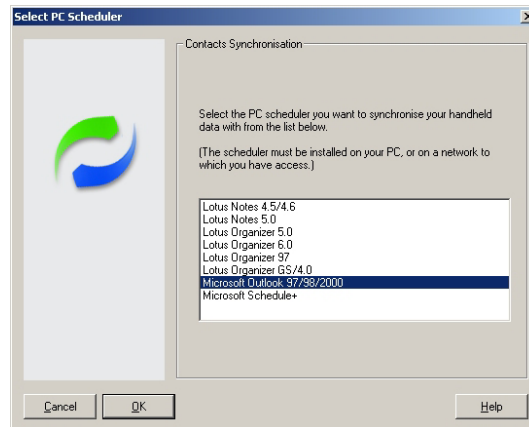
Select PC Scheduler

X

Contacts Synchronisation

Select the PC scheduler you want to synchronise your handheld data with from the list below.

(The scheduler must be installed on your PC, or on a network to which you have access.)

Lotus Notes 4.5/4.6
Lotus Notes 5.0
Lotus Organizer 5.0
Lotus Organizer 6.0
Lotus Organizer 97
Lotus Organizer GS/4.0
Microsoft Outlook 97/98/2000
Microsoft Schedule+

Cancel

OK

Help